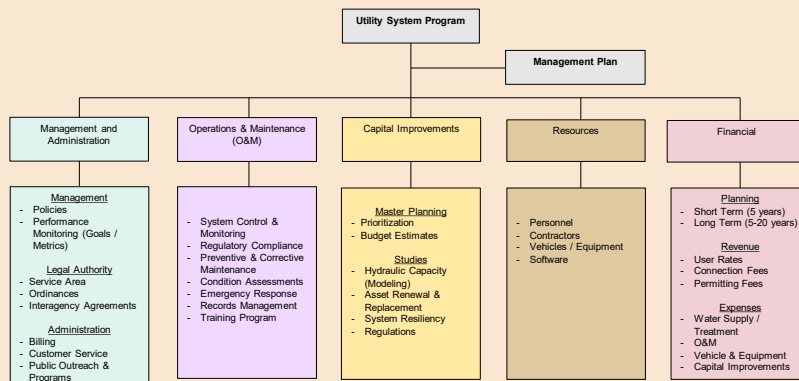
Utility System Program

Management Plan

Management and Administration

Operations & Maintenance (O&M)

Capital Improvements

Resources

Financial

Management
- Policies
- Performance Monitoring (Goals / Metrics)

Legal Authority
- Service Area
- Ordinances
- Interagency Agreements

Administration
- Billing
- Customer Service
- Public Outreach & Programs

- System Control & Monitoring
- Regulatory Compliance
- Preventive & Corrective Maintenance
- Condition Assessments
- Emergency Response
- Records Management
- Training Program

Master Planning
- Prioritization
- Budget Estimates

Studies
- Hydraulic Capacity (Modeling)
- Asset Renewal & Replacement
- System Resiliency
- Regulations

- Personnel
- Contractors
- Vehicles / Equipment
- Software

Planning
- Short Term (5 years)
- Long Term (5-20 years)

Revenue
- User Rates
- Connection Fees
- Permitting Fees

Expenses
- Water Supply / Treatment
- O&M
- Vehicle & Equipment
- Capital Improvements